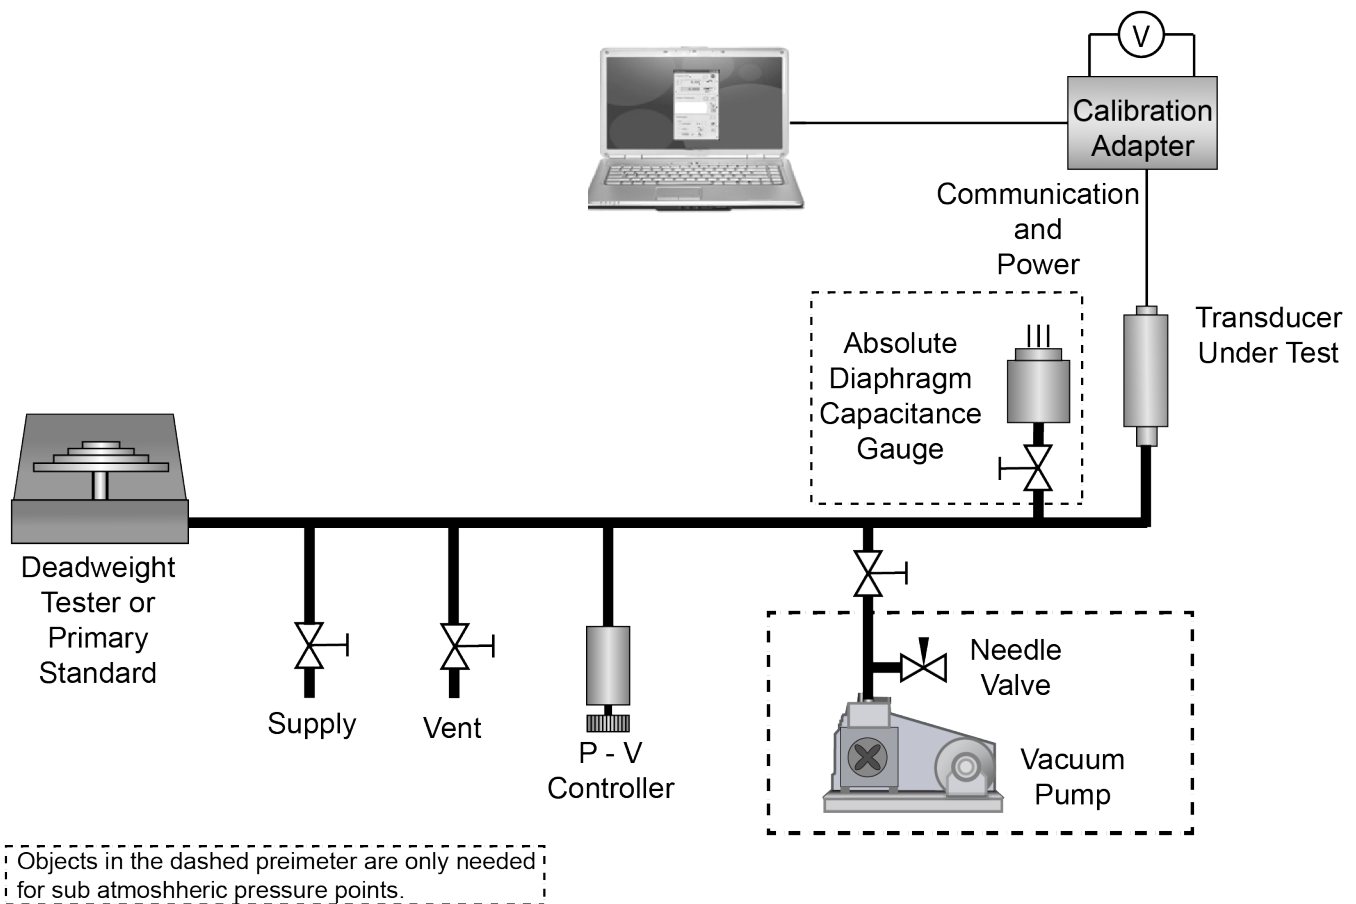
V

Calibration Adapter

Communication and Power

Transducer Under Test

Absolute Diaphragm Capacitance Gauge

Deadweight Tester or Primary Standard

Supply

Vent

P - V Controller

Needle Valve

Vacuum Pump

Objects in the dashed preimeter are only needed for sub atmoshheric pressure points.